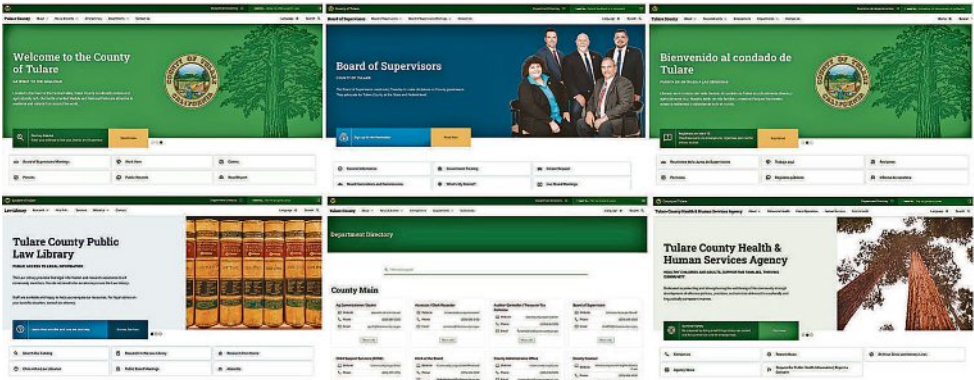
Welcome to the County of Tulare

Board of Supervisors

COUNTY OF TULARE

Bienvenido al condado de Tulare

Tulare County Public Law Library

Department Directory

County Main

Tulare County Health & Human Services Agency